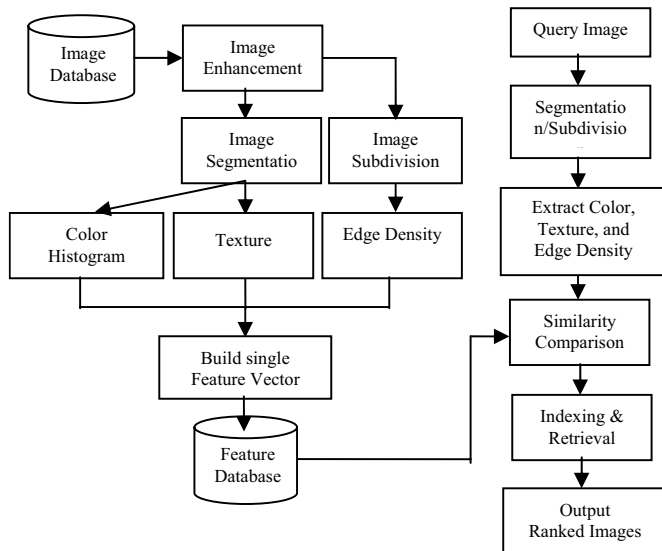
Image Database

Image Enhancement

Image Segmentatio

Image Subdivision

Color Histogram

Texture

Edge Density

Build single Feature Vector

Feature Database

Query Image

Segmentatio n/Subdivisio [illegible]

Extract Color, Texture, and Edge Density

Similarity Comparison

Indexing & Retrieval

Output Ranked Images